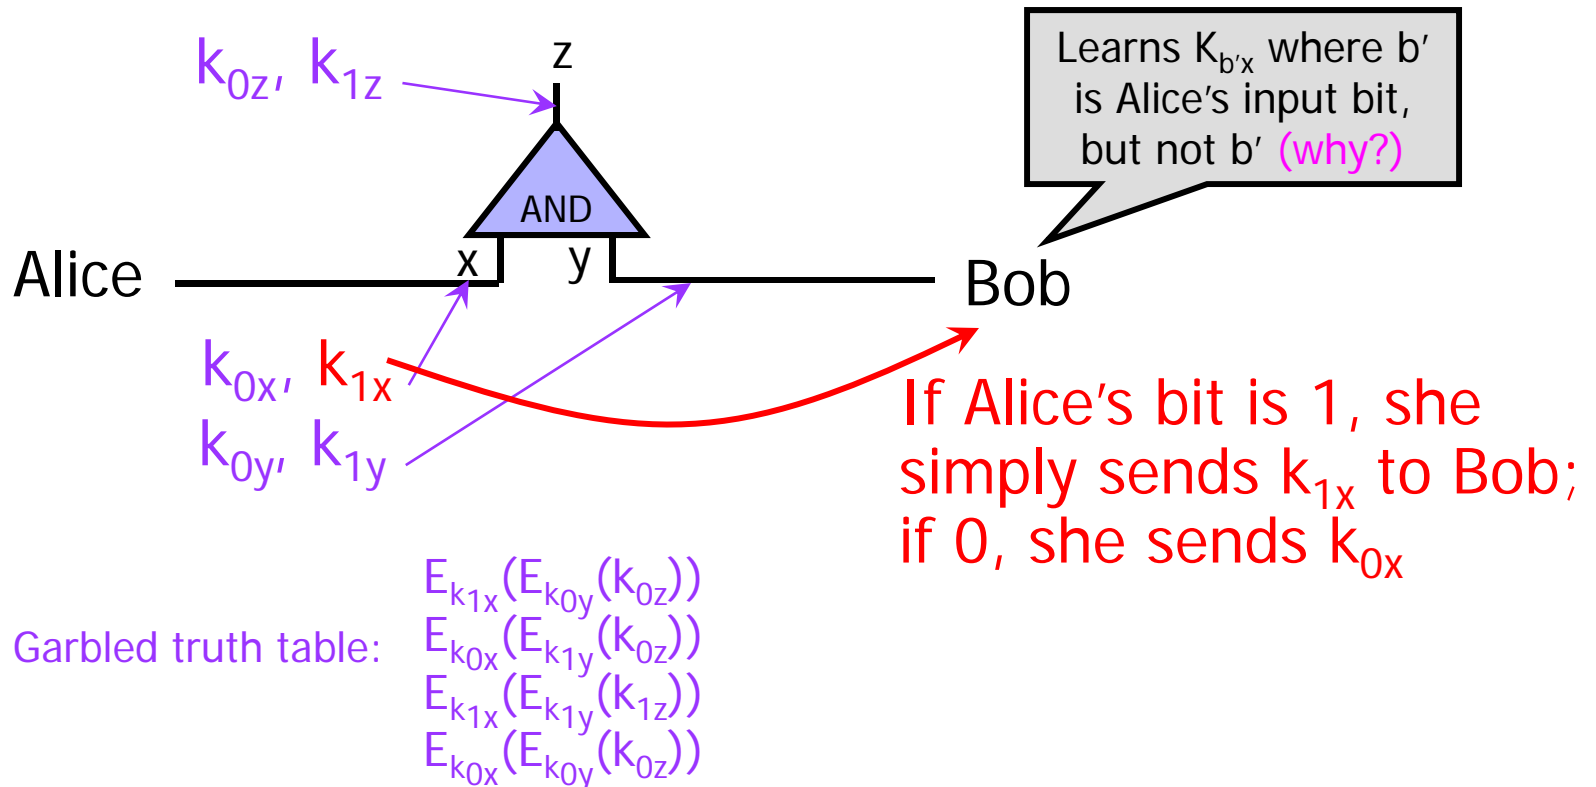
$k_{0z}$, $k_{1z}$

z

AND

x

y

Alice

Bob

Learns $K_{b'x}$ where b′ is Alice′s input bit, but not b′ (why?)

$k_{0x}$, $k_{1x}$

$k_{0y}$, $k_{1y}$

If Alice′s bit is 1, she simply sends $k_{1x}$ to Bob; if 0, she sends $k_{0x}$

Garbled truth table:

$E_{k_{1x}}(E_{k_{0y}}(k_{0z}))$
$E_{k_{0x}}(E_{k_{1y}}(k_{0z}))$
$E_{k_{1x}}(E_{k_{1y}}(k_{1z}))$
$E_{k_{0x}}(E_{k_{0y}}(k_{0z}))$